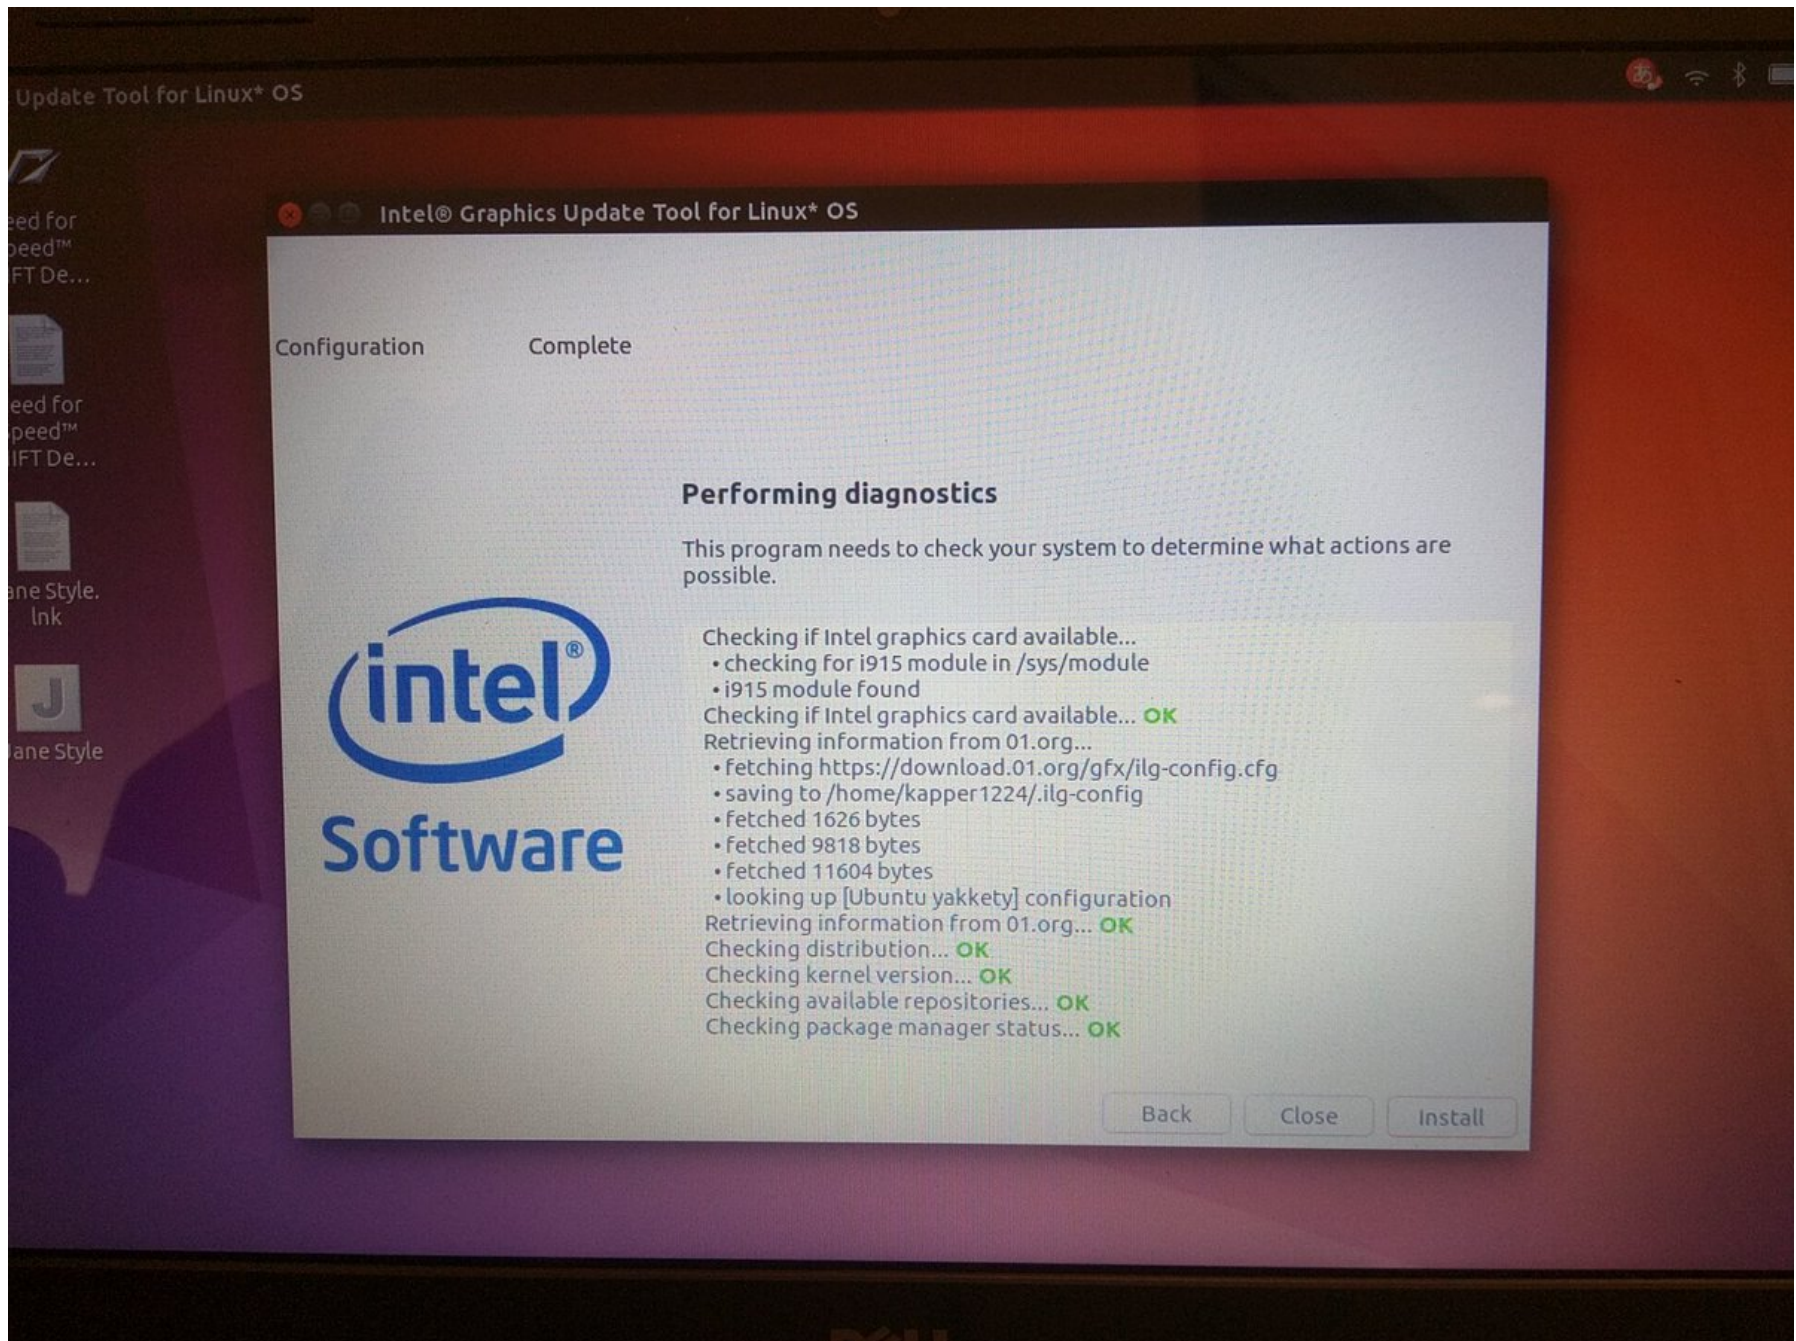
Update Tool for Linux* OS

eed for
peed™
FT De...

eed for
peed™
IFT De...

ane Style.
lnk

J

Jane Style

Intel® Graphics Update Tool for Linux* OS

Configuration

Complete

intel®

Software

Performing diagnostics

This program needs to check your system to determine what actions are possible.

Checking if Intel graphics card available...
• checking for i915 module in /sys/module
• i915 module found
Checking if Intel graphics card available... OK
Retrieving information from 01.org...
• fetching https://download.01.org/gfx/ilg-config.cfg
• saving to /home/kapper1224/.ilg-config
• fetched 1626 bytes
• fetched 9818 bytes
• fetched 11604 bytes
• looking up [Ubuntu yakkety] configuration
Retrieving information from 01.org... OK
Checking distribution... OK
Checking kernel version... OK
Checking available repositories... OK
Checking package manager status... OK

Back

Close

Install